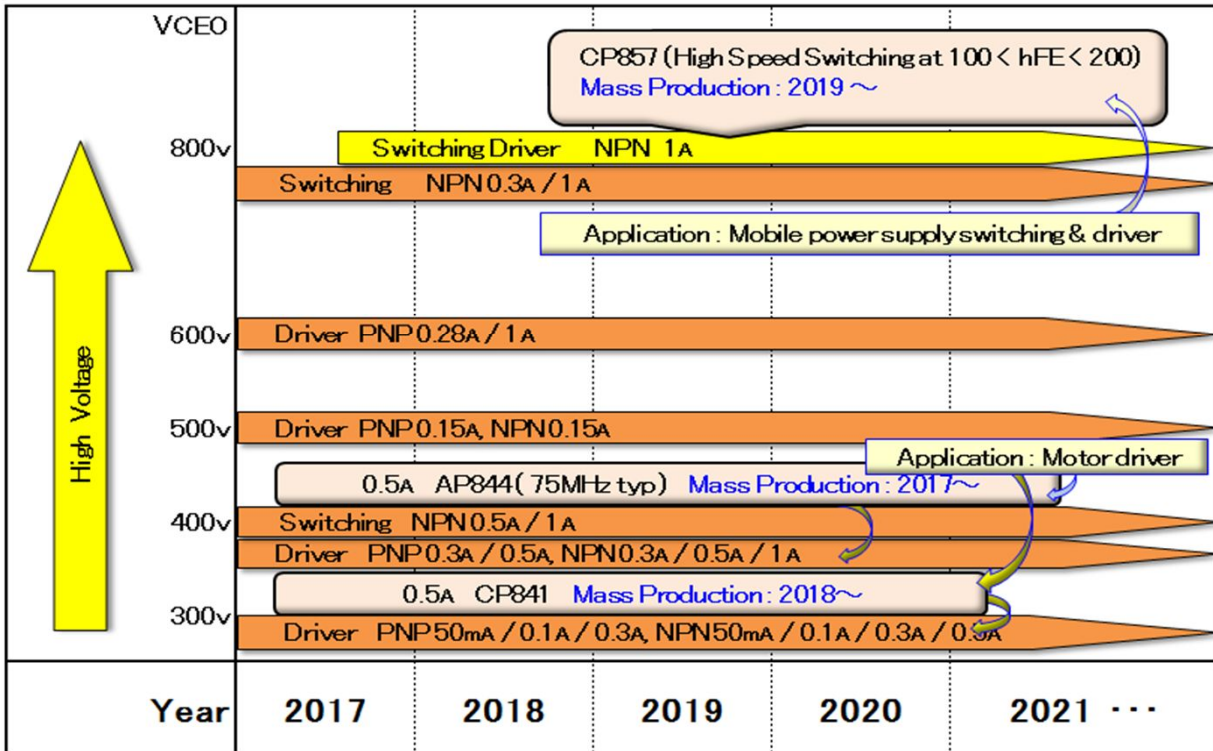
VCEO

CP857 (High Speed Switching at 100 < hFE < 200)
Mass Production : 2019 ～

800v

Switching Driver NPN 1A

Switching NPN 0.3A / 1A

Application : Mobile power supply switching & driver

High Voltage

600v

Driver PNP 0.28A / 1A

500v

Driver PNP 0.15A, NPN 0.15A

Application : Motor driver

0.5A AP844 (75MHz typ) Mass Production : 2017～

400v

Switching NPN 0.5A / 1A

Driver PNP 0.3A / 0.5A, NPN 0.3A / 0.5A / 1A

0.5A CP841 Mass Production : 2018～

300v

Driver PNP 50mA / 0.1A / 0.3A, NPN 50mA / 0.1A / 0.3A / 0.5A

| Year | 2017 | 2018 | 2019 | 2020 | 2021 ・・・ |